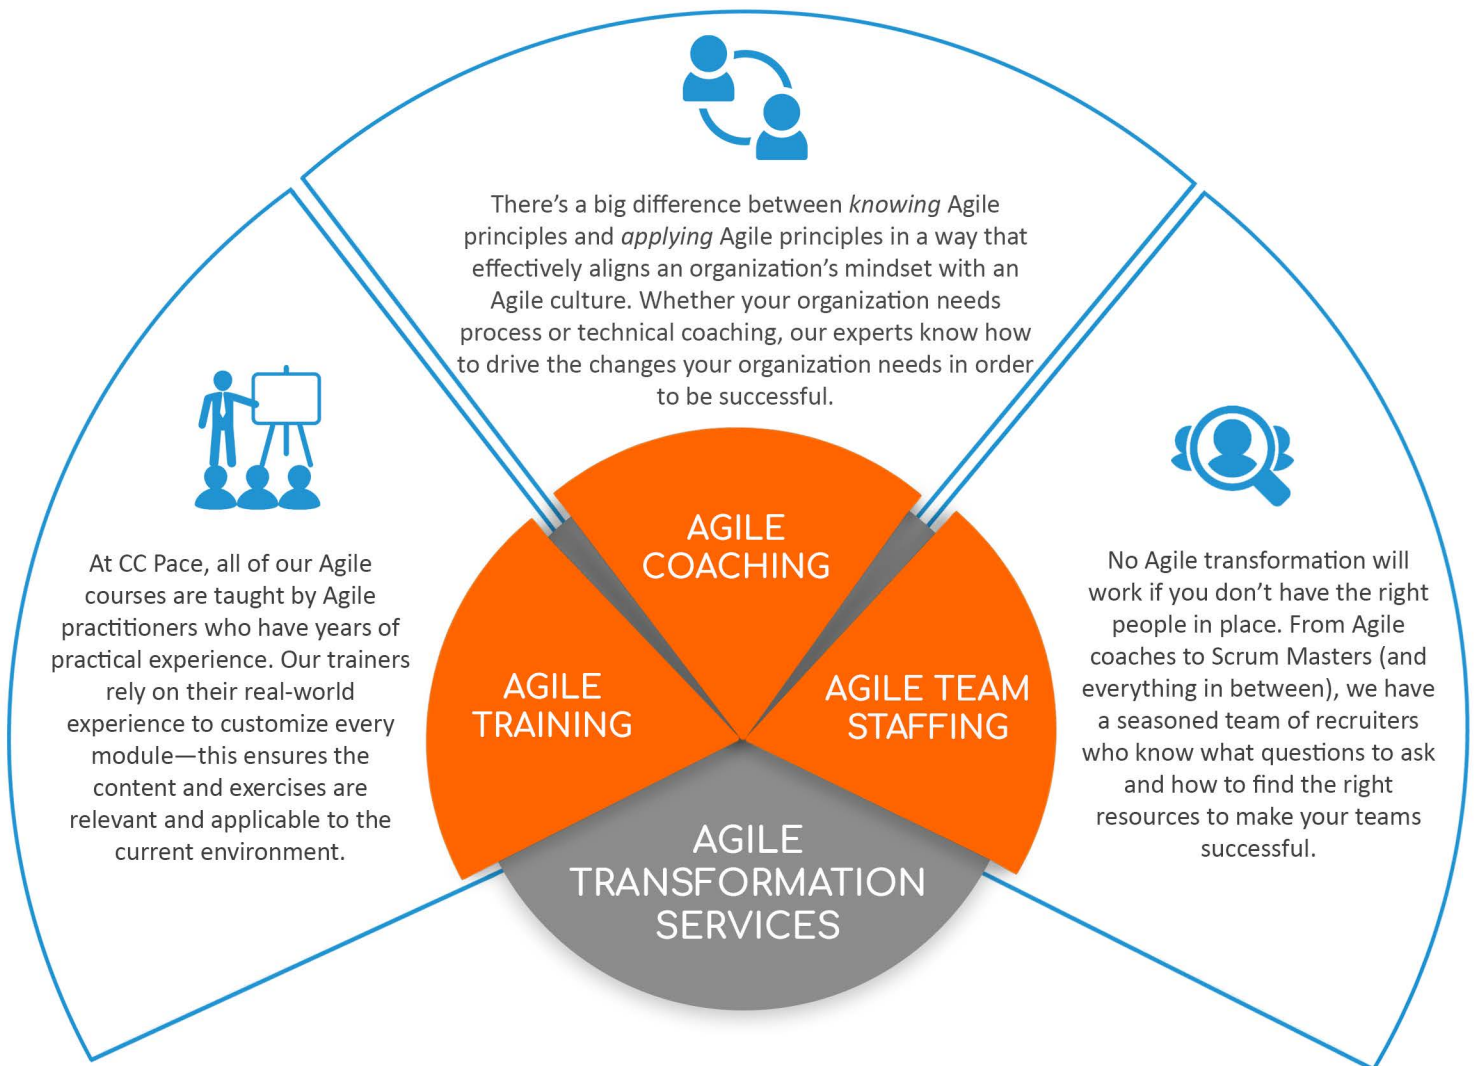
There's a big difference between *knowing* Agile principles and *applying* Agile principles in a way that effectively aligns an organization's mindset with an Agile culture. Whether your organization needs process or technical coaching, our experts know how to drive the changes your organization needs in order to be successful.

At CC Pace, all of our Agile courses are taught by Agile practitioners who have years of practical experience. Our trainers rely on their real-world experience to customize every module—this ensures the content and exercises are relevant and applicable to the current environment.

AGILE COACHING

AGILE TRAINING

AGILE TEAM STAFFING

AGILE TRANSFORMATION SERVICES

No Agile transformation will work if you don't have the right people in place. From Agile coaches to Scrum Masters (and everything in between), we have a seasoned team of recruiters who know what questions to ask and how to find the right resources to make your teams successful.